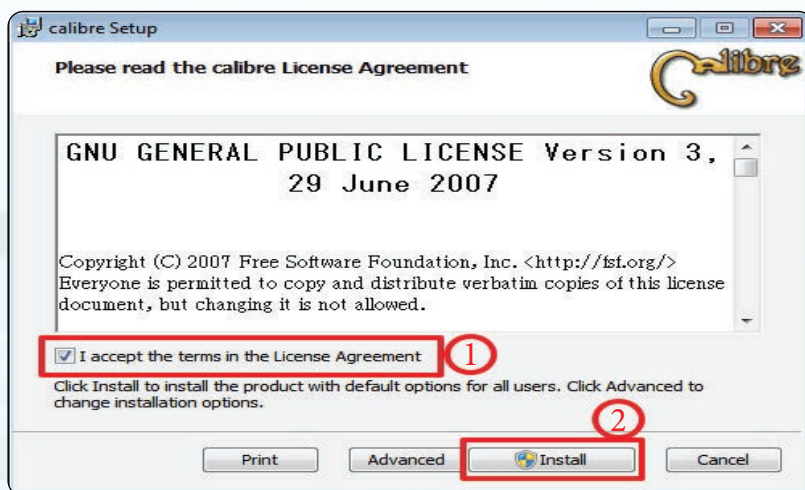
calibre Setup

Please read the calibre License Agreement

Calibre

GNU GENERAL PUBLIC LICENSE Version 3, 29 June 2007

Copyright (C) 2007 Free Software Foundation, Inc. <http://fsf.org/>
Everyone is permitted to copy and distribute verbatim copies of this license document, but changing it is not allowed.

I accept the terms in the License Agreement

1

Click Install to install the product with default options for all users. Click Advanced to change installation options.

2

Print Advanced Install Cancel